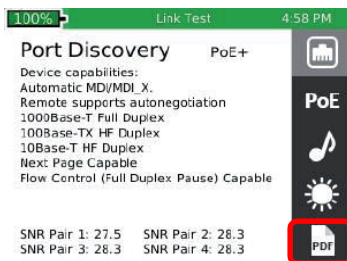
100%
Link Test
4:58 PM

Port Discovery PoE+

Device capabilities:
Automatic MDI/MDI_X.
Remote supports autonegotiation
1000Base-T Full Duplex
100Base-TX HF Duplex
10Base-T HF Duplex
Next Page Capable
Flow Control (Full Duplex Pause) Capable

SNR Pair 1: 27.5 SNR Pair 2: 28.3
SNR Pair 3: 28.3 SNR Pair 4: 28.3

PoE
PDF